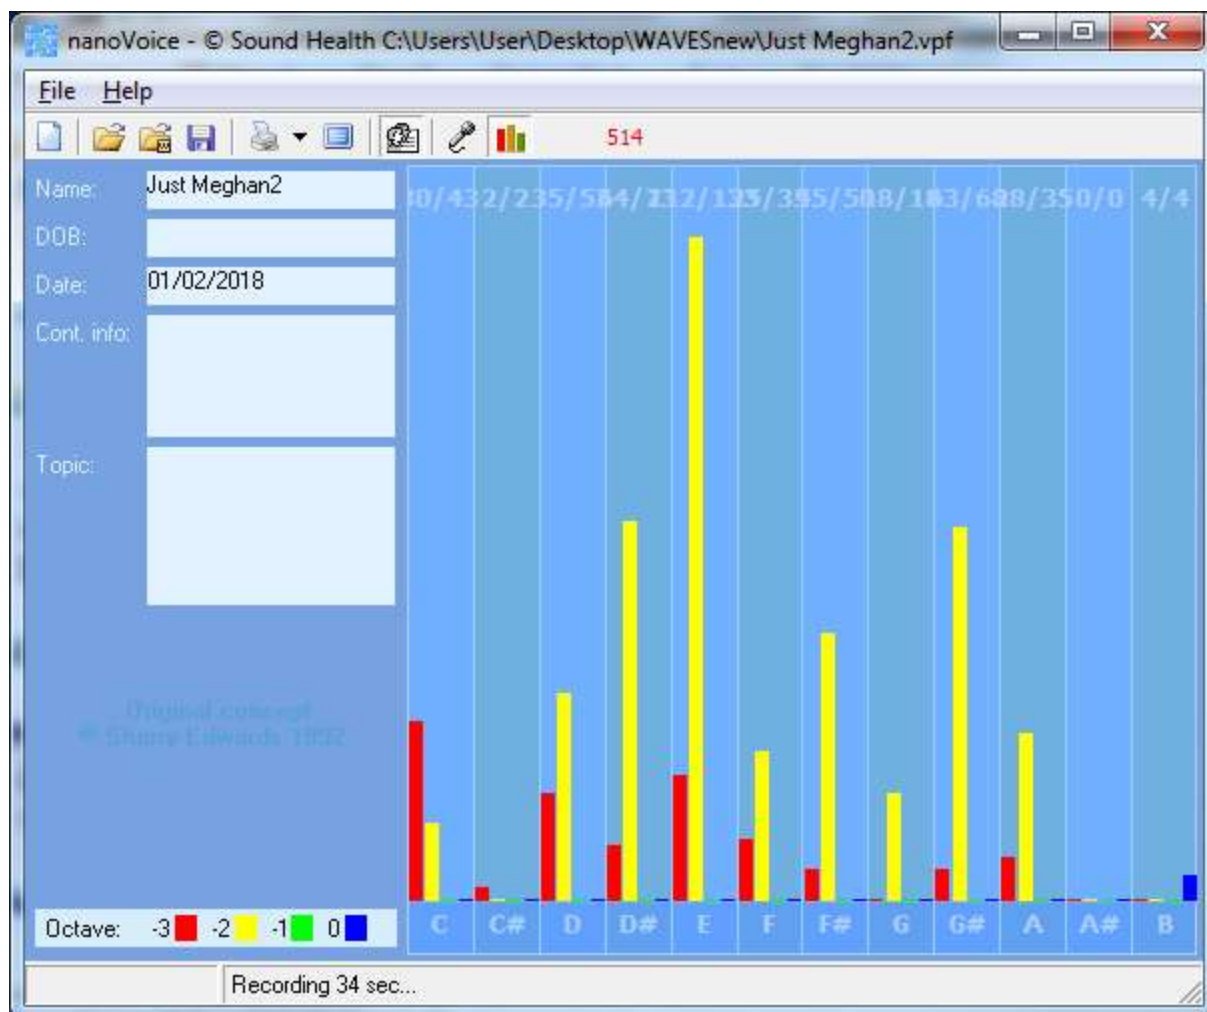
nanoVoice - © Sound Health C:\Users\User\Desktop\WAVESnew\Just Meghan2.vpf

File Help

514

Name: Just Meghan2
DOB:
Date: 01/02/2018
Cont. info:
Topic:

Original concept
© Sharry Edwards 1982

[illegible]0/432/235/5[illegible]4/1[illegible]2/1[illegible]3/3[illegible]5/5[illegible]8/1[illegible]3/6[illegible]8/350/0 4/4

C C# D D# E F F# G G# A A# B

Octave: -3 -2 -1 0

Recording 34 sec...